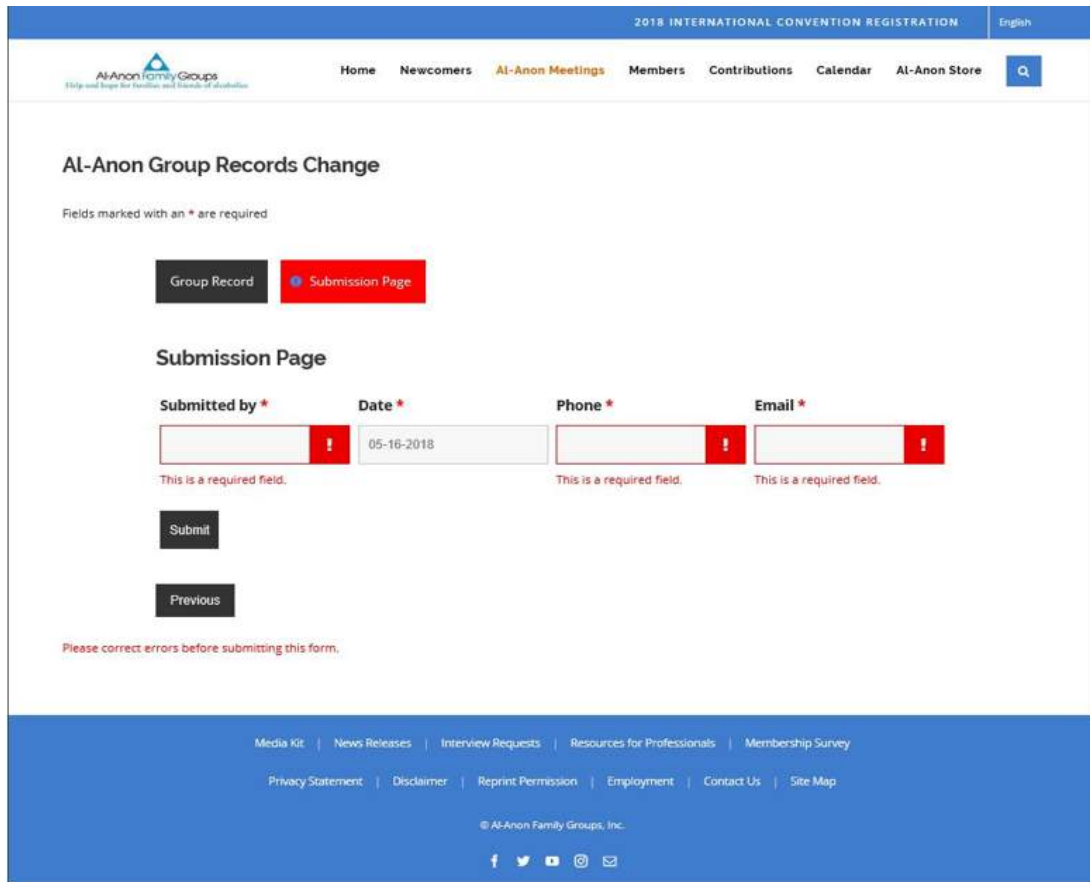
2018 INTERNATIONAL CONVENTION REGISTRATION English

Al-Anon Family Groups
Help and hope for families and friends of alcoholics

Home Newcomers Al-Anon Meetings Members Contributions Calendar Al-Anon Store

Al-Anon Group Records Change

Fields marked with an * are required

Group Record Submission Page

Submission Page

Submitted by *

This is a required field.

Date *

05-16-2018

Phone *

This is a required field.

Email *

This is a required field.

Submit

Previous

Please correct errors before submitting this form.

Media Kit | News Releases | Interview Requests | Resources for Professionals | Membership Survey

Privacy Statement | Disclaimer | Reprint Permission | Employment | Contact Us | Site Map

© Al-Anon Family Groups, Inc.